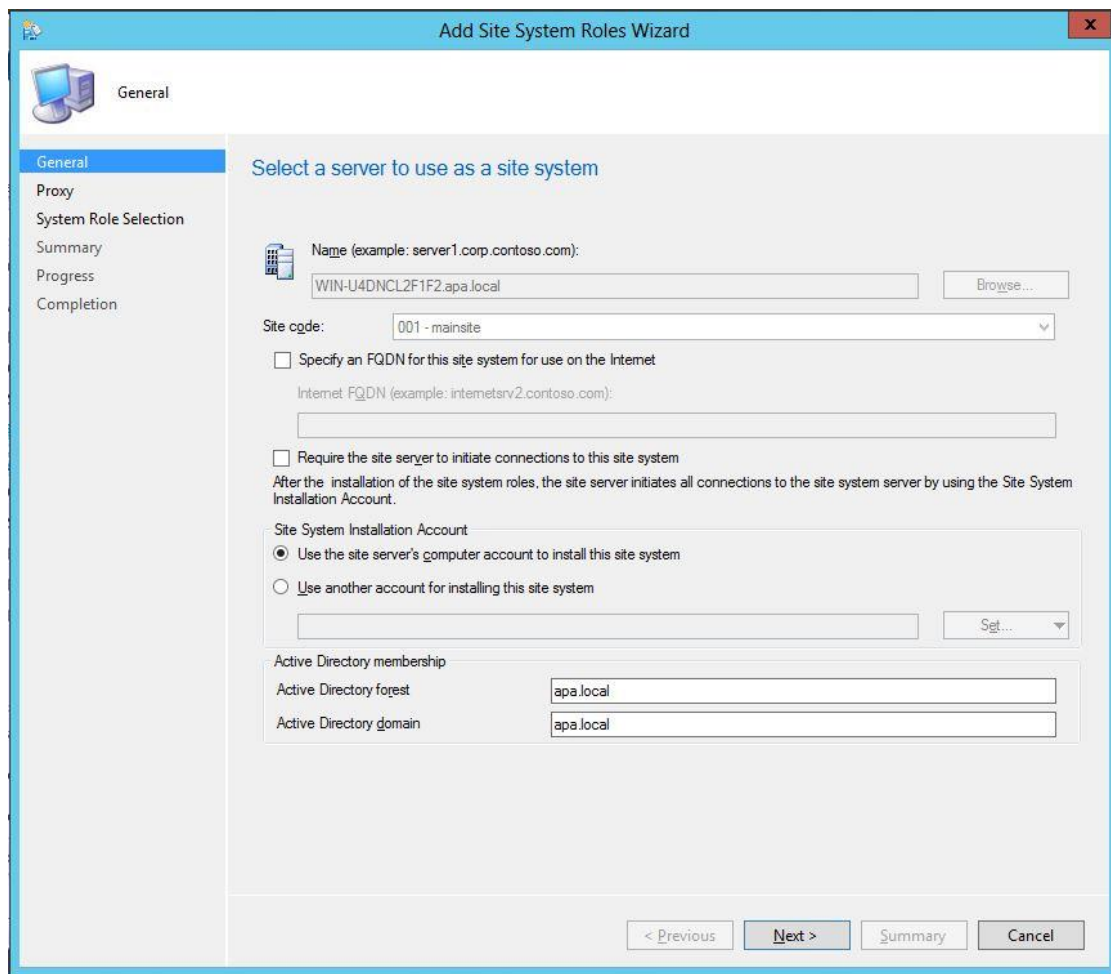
Add Site System Roles Wizard

General

General
Proxy
System Role Selection
Summary
Progress
Completion

Select a server to use as a site system

Name (example: server1.corp.contoso.com):

WIN-U4DNCL2F1F2.apa.local

Browse...

Site code: 001 - mainsite

Specify an FQDN for this site system for use on the Internet

Internet FQDN (example: internetsrv2.contoso.com):

Require the site server to initiate connections to this site system

After the installation of the site system roles, the site server initiates all connections to the site system server by using the Site System Installation Account.

Site System Installation Account

Use the site server's computer account to install this site system

Use another account for installing this site system

Set...

Active Directory membership

| Active Directory forest | apa.local |
|---|---|
| Active Directory domain | apa.local |

< Previous Next > Summary Cancel